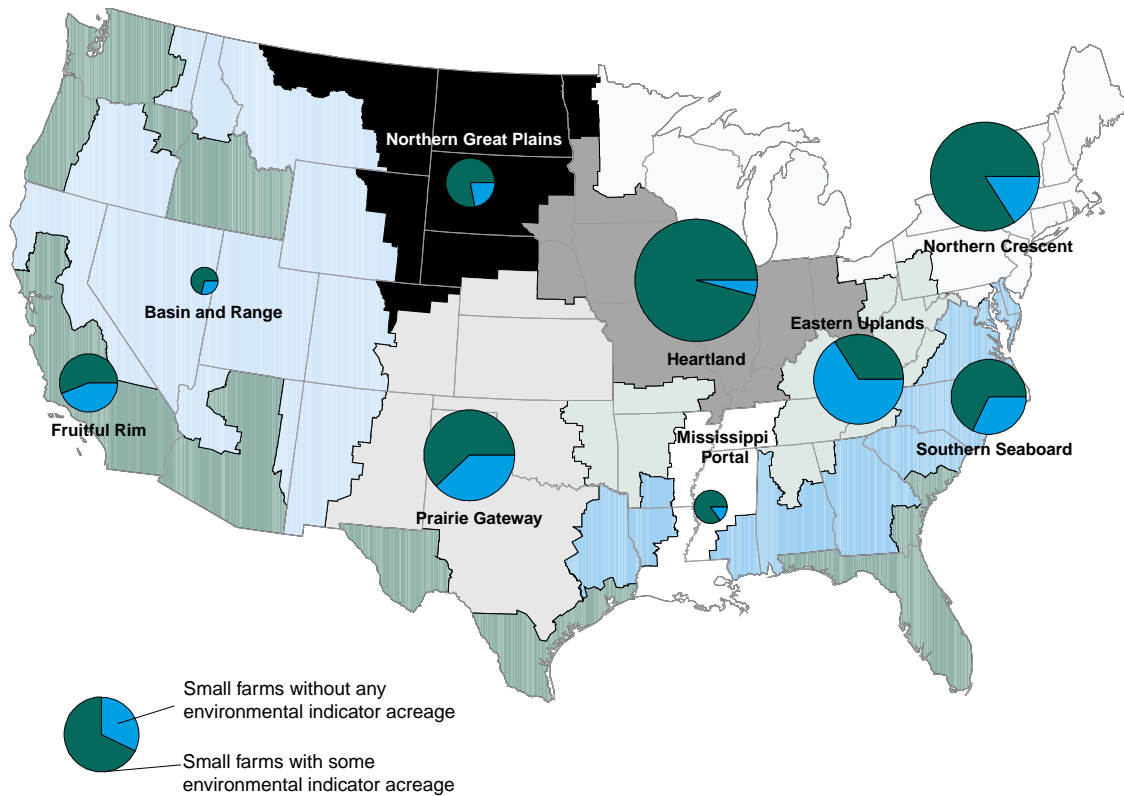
Northern Great Plains

Northern Crescent

Basin and Range

Heartland

Eastern Uplands

Fruitful Rim

Mississippi Portal

Southern Seaboard

Prairie Gateway

Small farms without any environmental indicator acreage

Small farms with some environmental indicator acreage